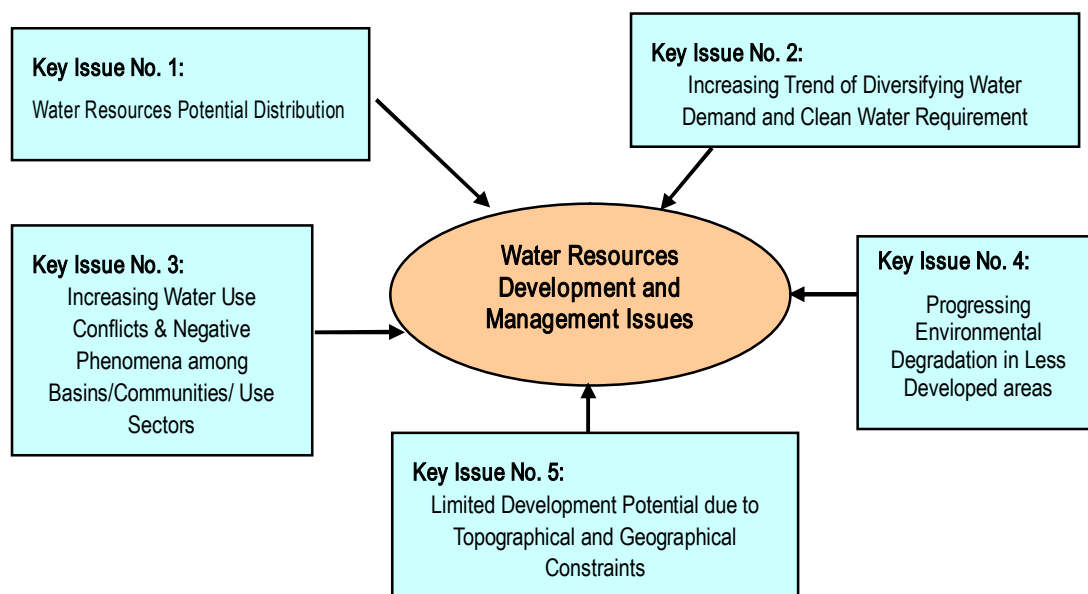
Key Issue No. 1:
Water Resources Potential Distribution

Key Issue No. 2:
Increasing Trend of Diversifying Water Demand and Clean Water Requirement

Key Issue No. 3:
Increasing Water Use Conflicts & Negative Phenomena among Basins/Communities/ Use Sectors

Water Resources Development and Management Issues

Key Issue No. 4:
Progressing Environmental Degradation in Less Developed areas

Key Issue No. 5:
Limited Development Potential due to Topographical and Geographical Constraints